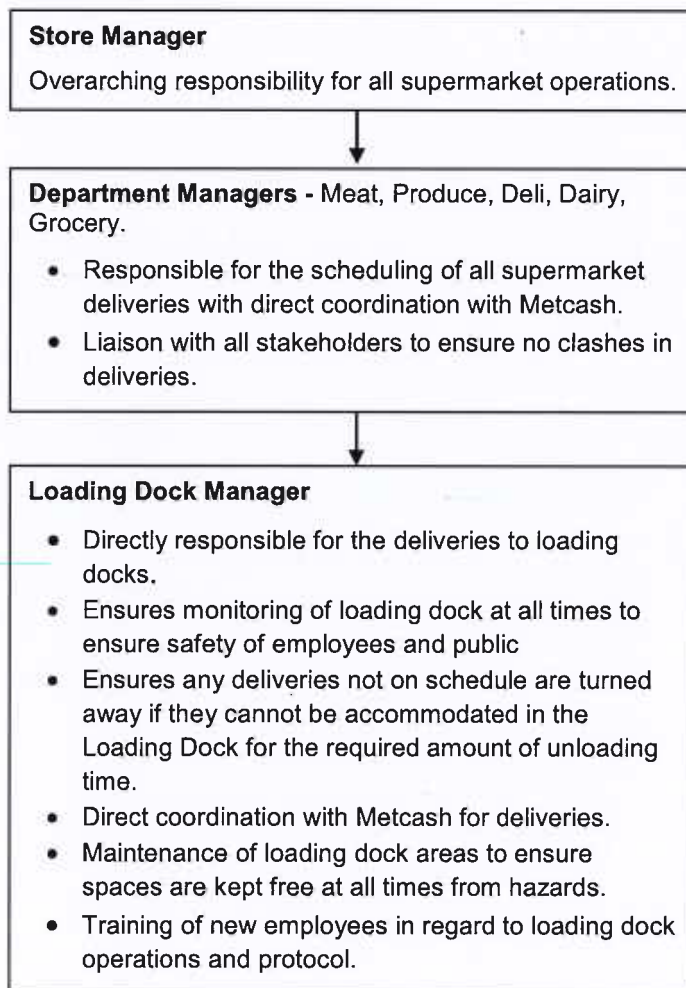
**Store Manager**

Overarching responsibility for all supermarket operations.

**Department Managers -** Meat, Produce, Deli, Dairy, Grocery.

- Responsible for the scheduling of all supermarket deliveries with direct coordination with Metcash.
- Liaison with all stakeholders to ensure no clashes in deliveries.

**Loading Dock Manager**

- Directly responsible for the deliveries to loading docks.
- Ensures monitoring of loading dock at all times to ensure safety of employees and public
- Ensures any deliveries not on schedule are turned away if they cannot be accommodated in the Loading Dock for the required amount of unloading time.
- Direct coordination with Metcash for deliveries.
- Maintenance of loading dock areas to ensure spaces are kept free at all times from hazards.
- Training of new employees in regard to loading dock operations and protocol.